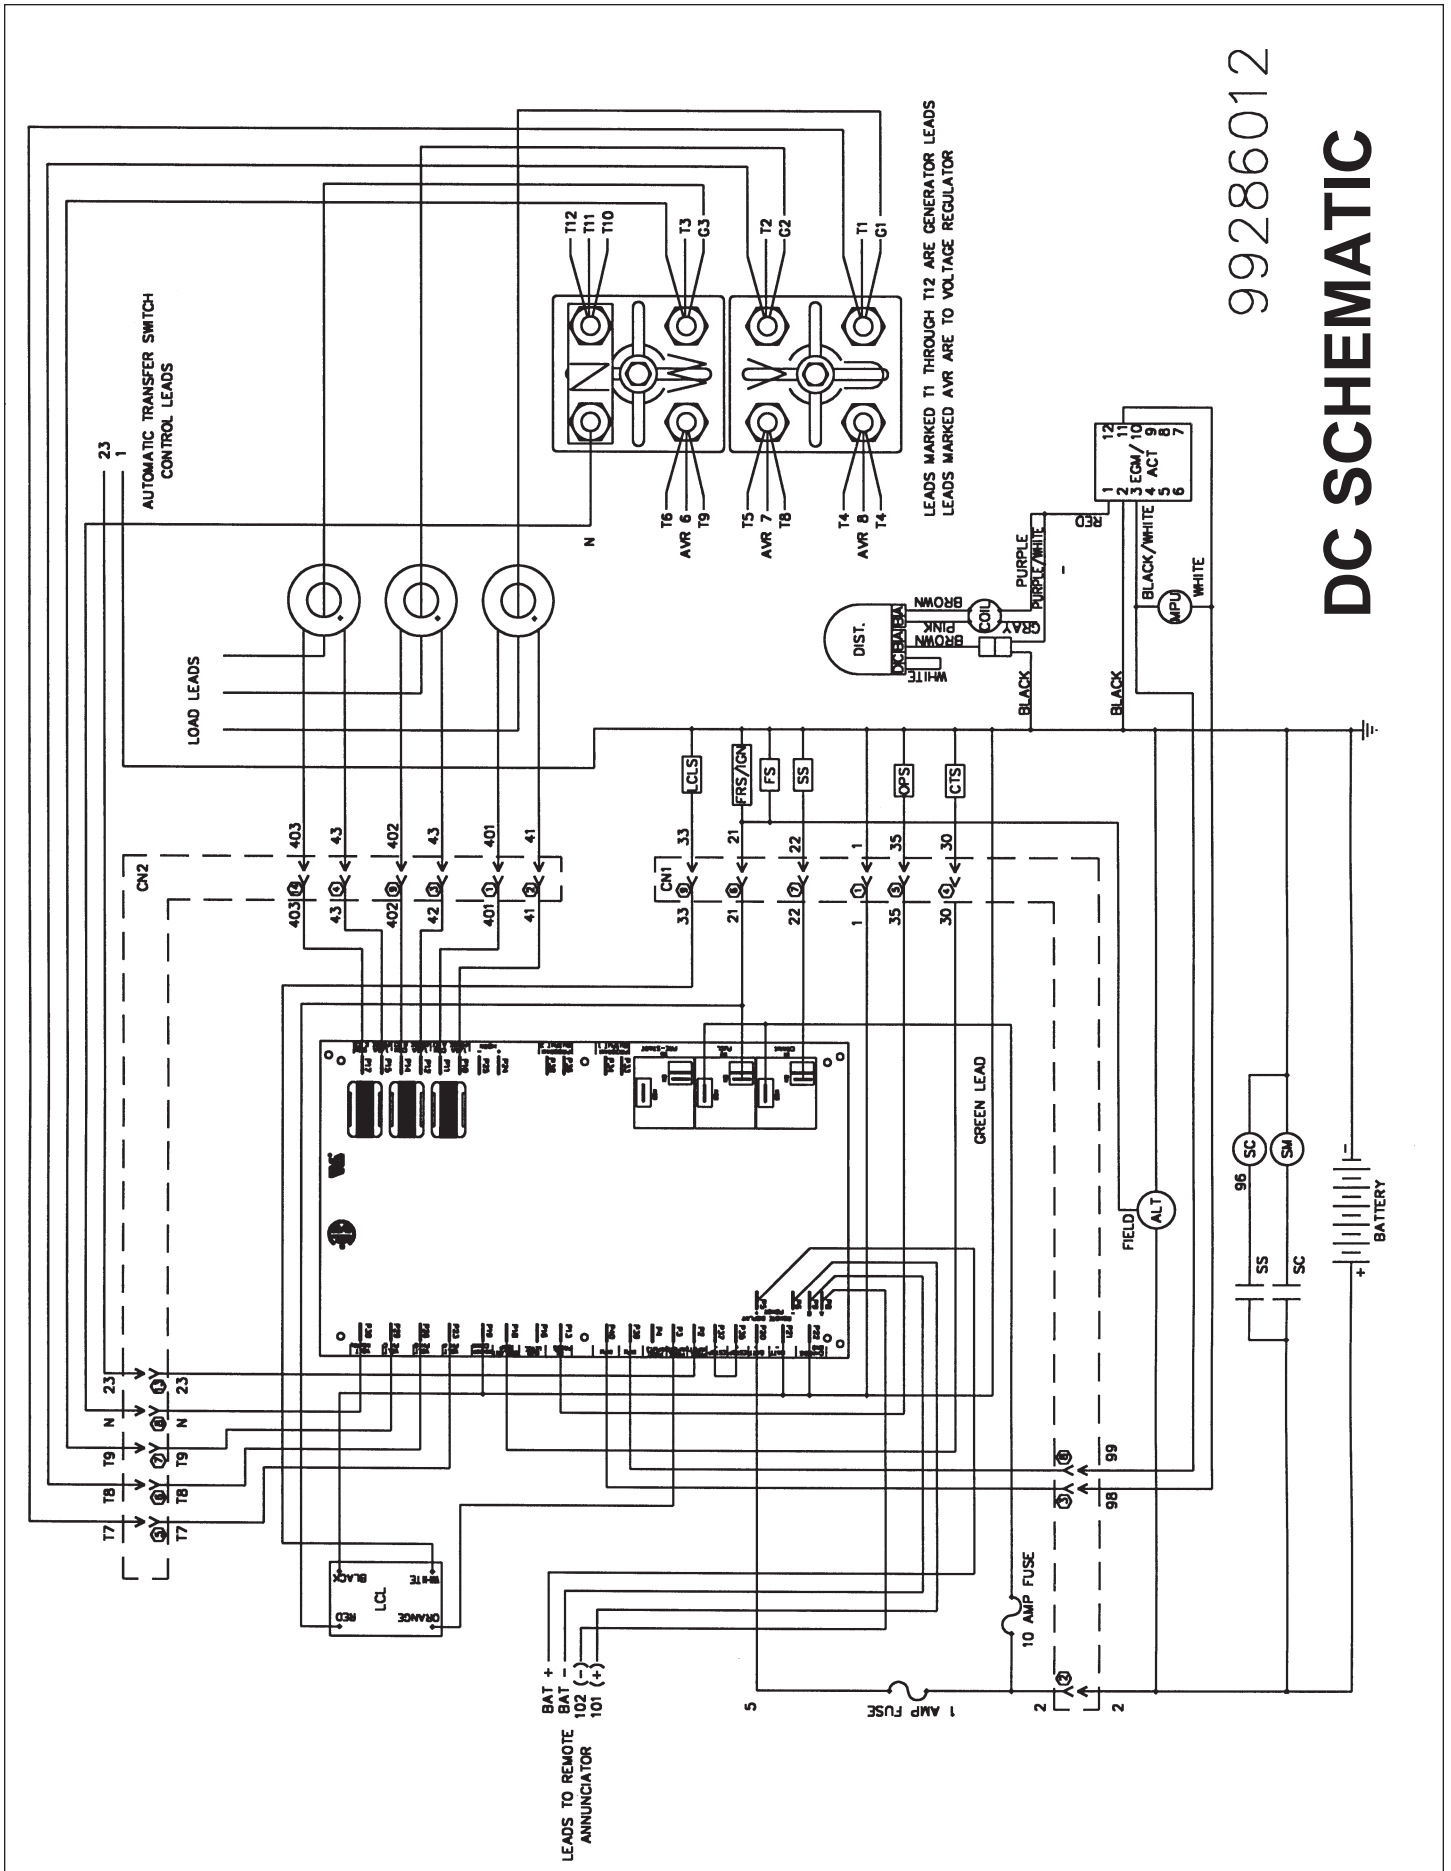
99286012

DC SCHEMATIC

LEADS MARKED T1 THROUGH T12 ARE GENERATOR LEADS
LEADS MARKED AVR ARE TO VOLTAGE REGULATOR

AUTOMATIC TRANSFER SWITCH CONTROL LEADS

23
1

T12 T11 T10
T3 G3
T2 G2
T1 G1

N
T6 AVR 6 T9
T5 AVR 7 T8
T4 AVR 8 T4

LOAD LEADS

DIST.
DC BA BA BA
WHITE
BROWN
PINK
BROWN
COIL
GRAY
PURPLE
PURPLE/WHITE
-
RED
BLACK
BLACK/WHITE
MPU
WHITE
BLACK

1 2 3 EGM/10 4 ACT 5 6
12 11 9 8 7

LCLS
FRS/IGN
FS
SS
OPS
CTS

CN2
403 43 402 43 401 41
403 43 402 42 401 41

CN1
33 21 22 1 35 30
33 21 22 1 35 30

GREEN LEAD

FIELD
ALT
96
SC
SM
SS
SC
BATTERY
+
-

23 N T9 T8 T7
23 N T9 T8 T7

99
98

LCL
BLACK
WHITE
RED
ORANGE

10 AMP FUSE
1 AMP FUSE
5
2
2

BAT +
BAT -
102 (-)
101 (+)

LEADS TO REMOTE ANNUNCIATOR